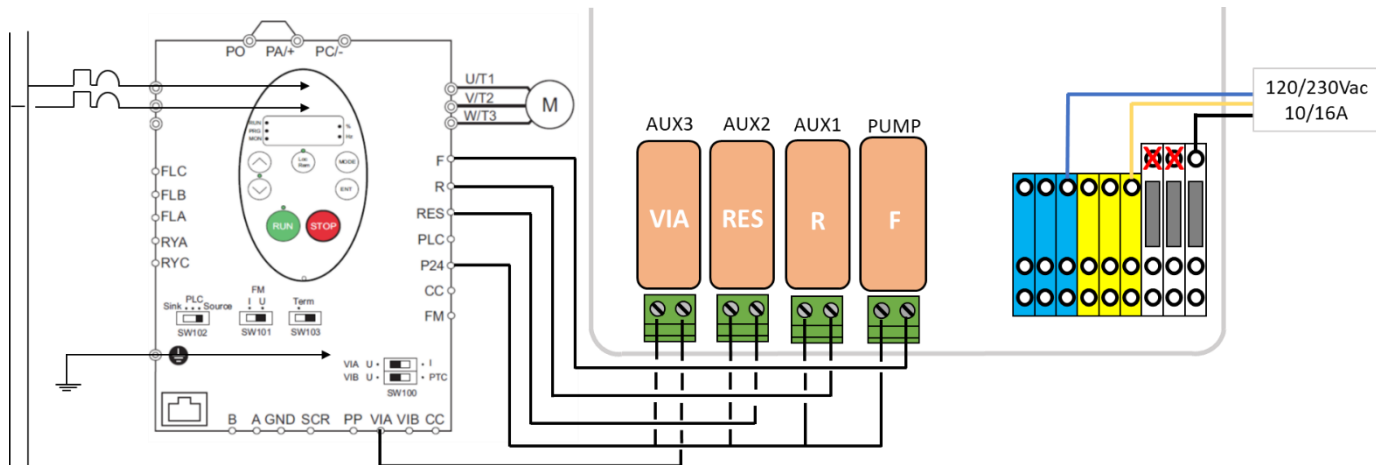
PO PA/+ PC/-

U/T1
V/T2
W/T3
M

RUN
PRG
MON

Loc Rem
MODE
ENT
RUN
STOP

FLC
FLB
FLA
RYA
RYC

F
R
RES
PLC
P24
CC
FM

Sink PLC Source
SW102
FM
I U
SW101
Term
SW103

VIA U I
VIB U PTC
SW100

B A GND SCR PP VIA VIB CC

AUX3 AUX2 AUX1 PUMP
VIA RES R F

120/230Vac
10/16A